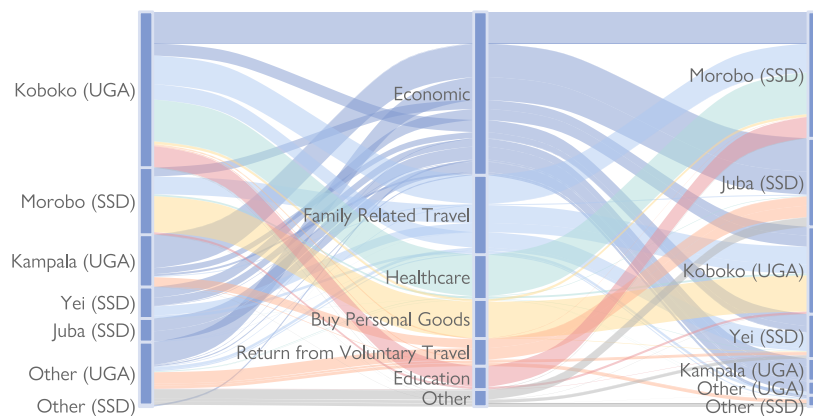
Koboko (UGA)
Morobo (SSD)
Kampala (UGA)
Yei (SSD)
Juba (SSD)
Other (UGA)
Other (SSD)

Economic
Family Related Travel
Healthcare
Buy Personal Goods
Return from Voluntary Travel
Education
Other

Morobo (SSD)
Juba (SSD)
Koboko (UGA)
Yei (SSD)
Kampala (UGA)
Other (UGA)
Other (SSD)